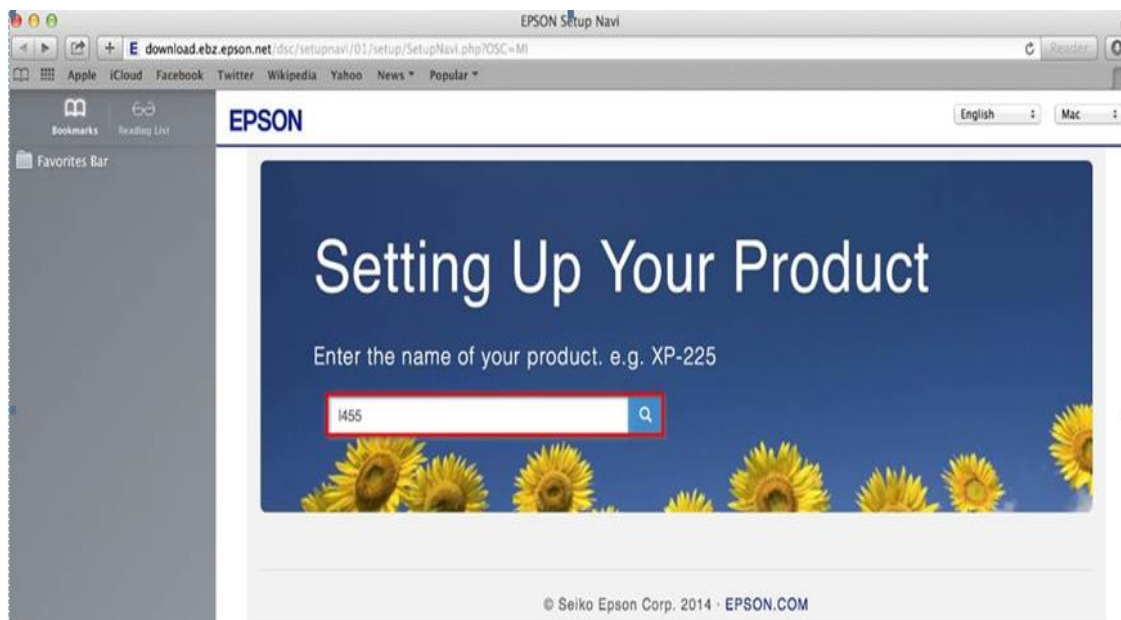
EPSON Setup Navi

download.ebz.epson.net/dsc/setupnavi/01/setup/SetupNavi.php?OSC=MI

Reader

Apple iCloud Facebook Twitter Wikipedia Yahoo News Popular

Bookmarks Reading List

Favorites Bar

EPSON

English Mac

Setting Up Your Product

Enter the name of your product. e.g. XP-225

l455

© Seiko Epson Corp. 2014 · EPSON.COM